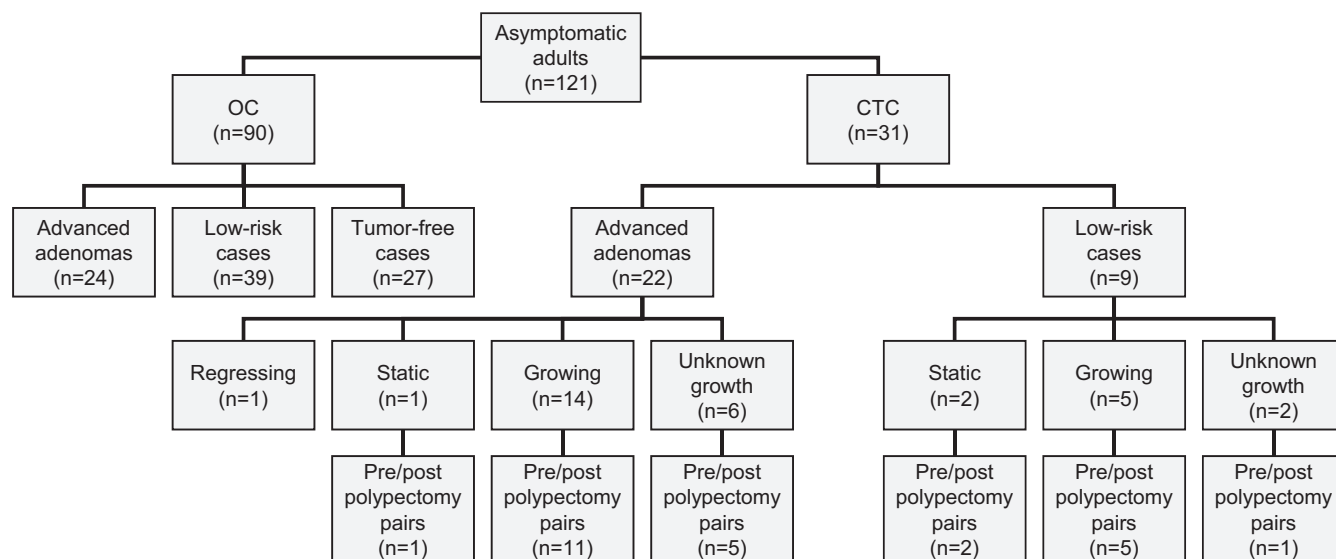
Asymptomatic adults (n=121)

OC (n=90)

CTC (n=31)

Advanced adenomas (n=24)

Low-risk cases (n=39)

Tumor-free cases (n=27)

Advanced adenomas (n=22)

Low-risk cases (n=9)

Regressing (n=1)

Static (n=1)

Growing (n=14)

Unknown growth (n=6)

Static (n=2)

Growing (n=5)

Unknown growth (n=2)

Pre/post polypectomy pairs (n=1)

Pre/post polypectomy pairs (n=11)

Pre/post polypectomy pairs (n=5)

Pre/post polypectomy pairs (n=2)

Pre/post polypectomy pairs (n=5)

Pre/post polypectomy pairs (n=1)